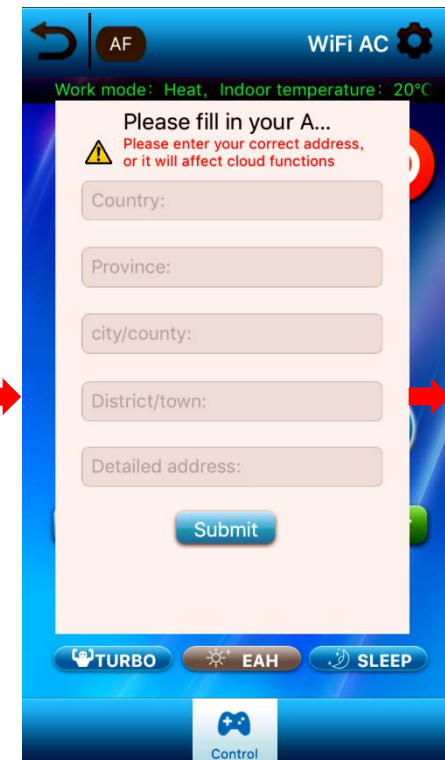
AF

WiFi AC

Work mode: Heat, Indoor temperature: 20°C

Please fill in your A...

Please enter your correct address, or it will affect cloud functions

Country:

Province:

city/county:

District/town:

Detailed address:

Submit

TURBO

EAH

SLEEP

Control